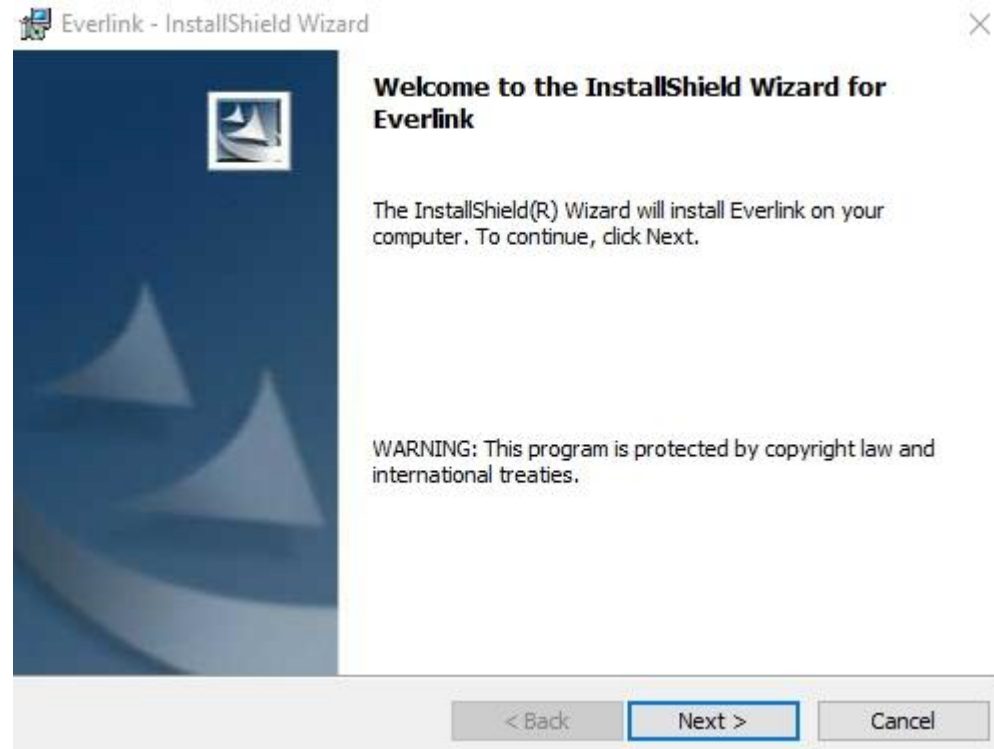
Everlink - InstallShield Wizard

×

Welcome to the InstallShield Wizard for Everlink

The InstallShield(R) Wizard will install Everlink on your computer. To continue, click Next.

WARNING: This program is protected by copyright law and international treaties.

< Back

Next >

Cancel